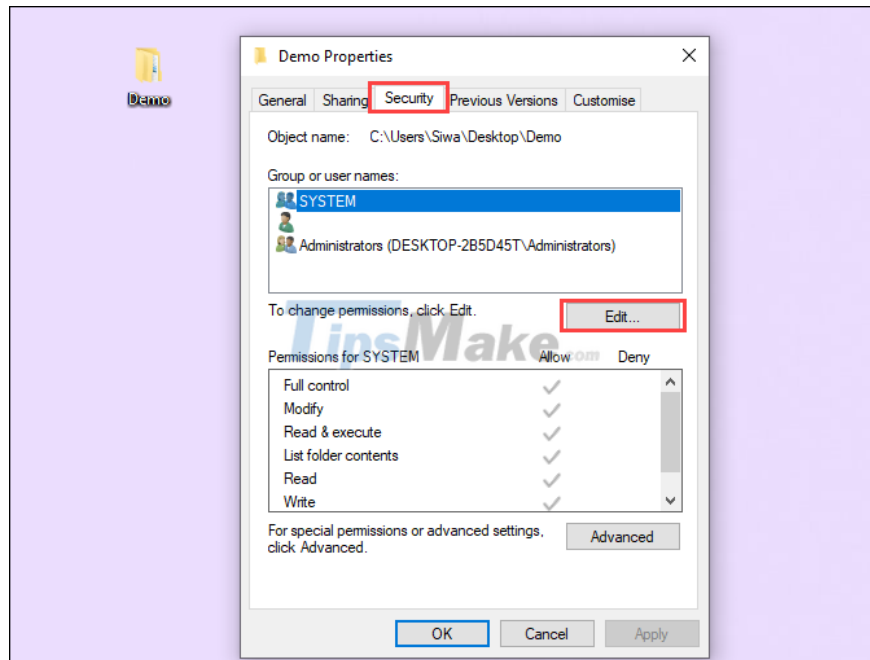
Demo

Demo Properties

General | Sharing | Security | Previous Versions | Customise

Object name: C:\Users\Siwa\Desktop\Demo

Group or user names:

SYSTEM

Administrators (DESKTOP-2B5D45T\Administrators)

To change permissions, click Edit.

Edit...

TipsMake.com

| Permissions for SYSTEM | Allow | Deny |
|---|---|---|
| Full control | ✓ | |
| Modify | ✓ | |
| Read & execute | ✓ | |
| List folder contents | ✓ | |
| Read | ✓ | |
| Write | ✓ | |

For special permissions or advanced settings, click Advanced.

Advanced

OK | Cancel | Apply